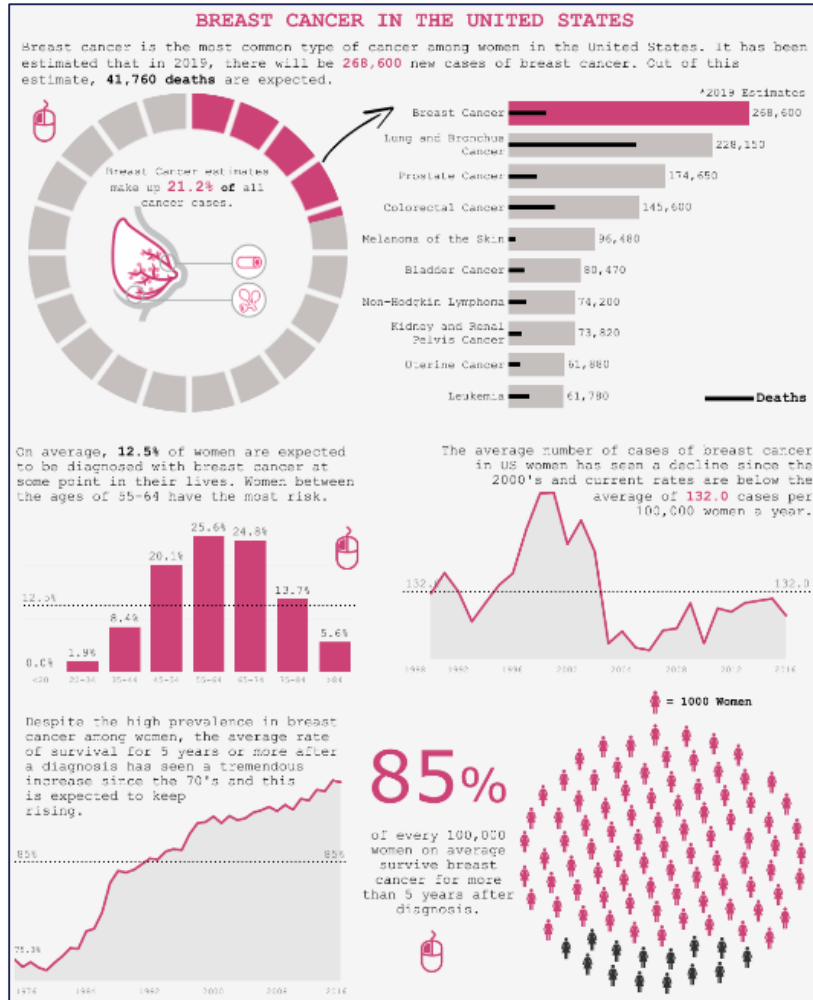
BREAST CANCER IN THE UNITED STATES

Breast cancer is the most common type of cancer among women in the United States. It has been estimated that in 2019, there will be 268,600 new cases of breast cancer. Out of this estimate, 41,760 deaths are expected.

Breast Cancer estimates make up 21.2% of all cancer cases.

*2019 Estimates

| | |
|---|---|
| Breast Cancer | 268,600 |
| Lung and Bronchus Cancer | 228,150 |
| Prostate Cancer | 174,650 |
| Colorectal Cancer | 145,600 |
| Melanoma of the Skin | 96,480 |
| Bladder Cancer | 80,470 |
| Non-Hodgkin Lymphoma | 74,200 |
| Kidney and Renal Pelvis Cancer | 73,820 |
| Uterine Cancer | 61,880 |
| Leukemia | 61,780 |

Deaths

On average, 12.5% of women are expected to be diagnosed with breast cancer at some point in their lives. Women between the ages of 55-64 have the most risk.

12.5%
0.0% 1.9% 8.4% 20.1% 25.6% 24.8% 13.7% 5.6%
<20 20-34 35-44 45-54 55-64 65-74 75-84 >84

The average number of cases of breast cancer in US women has seen a decline since the 2000's and current rates are below the average of 132.0 cases per 100,000 women a year.

132.0 132.0
1988 1992 1996 2000 2004 2008 2012 2016

Despite the high prevalence in breast cancer among women, the average rate of survival for 5 years or more after a diagnosis has seen a tremendous increase since the 70's and this is expected to keep rising.

85% 85%
75.3%
1976 1984 1992 2000 2008 2016

85%
of every 100,000 women on average survive breast cancer for more than 5 years after diagnosis.

= 1000 Women